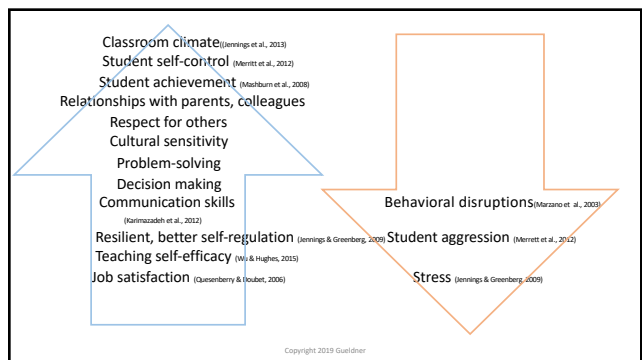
Classroom climate((Jennings et al., 2013)
Student self-control (Merritt et al., 2012)
Student achievement (Mashburn et al., 2008)
Relationships with parents, colleagues
Respect for others
Cultural sensitivity
Problem-solving
Decision making
Communication skills
(Karimazadeh et al., 2012)
Resilient, better self-regulation (Jennings & Greenberg, 2009)
Teaching self-efficacy (Wu & Hughes, 2015)
Job satisfaction (Quesenberry & Doubet, 2006)

Behavioral disruptions(Marzano et al., 2003)
Student aggression (Merrett et al., 2012)
Stress (Jennings & Greenberg, 2009)

Copyright 2019 Gueldner